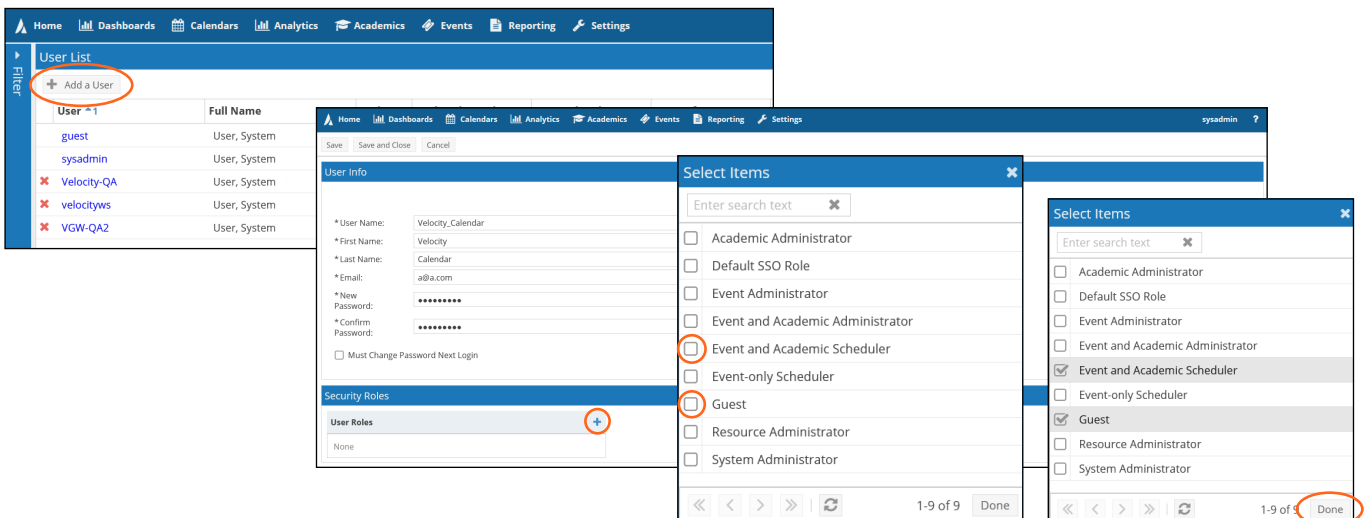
Home Dashboards Calendars Analytics Academics Events Reporting Settings

Filter

User List

Add a User

| User | Full Name |
|---|---|
| guest | User, System |
| sysadmin | User, System |
| Velocity-QA | User, System |
| velocityws | User, System |
| VGW-QA2 | User, System |

Home Dashboards Calendars Analytics Academics Events Reporting Settings sysadmin ?

Save Save and Close Cancel

User Info

*User Name: Velocity_Calendar
*First Name: Velocity
*Last Name: Calendar
*Email: a@a.com
*New Password: •••••••••
*Confirm Password: •••••••••

Must Change Password Next Login

Security Roles

User Roles +
None

Select Items

Enter search text

Academic Administrator
Default SSO Role
Event Administrator
Event and Academic Administrator
Event and Academic Scheduler
Event-only Scheduler
Guest
Resource Administrator
System Administrator

1-9 of 9 Done

Select Items

Enter search text

Academic Administrator
Default SSO Role
Event Administrator
Event and Academic Administrator
Event and Academic Scheduler
Event-only Scheduler
Guest
Resource Administrator
System Administrator

1-9 of 9 Done